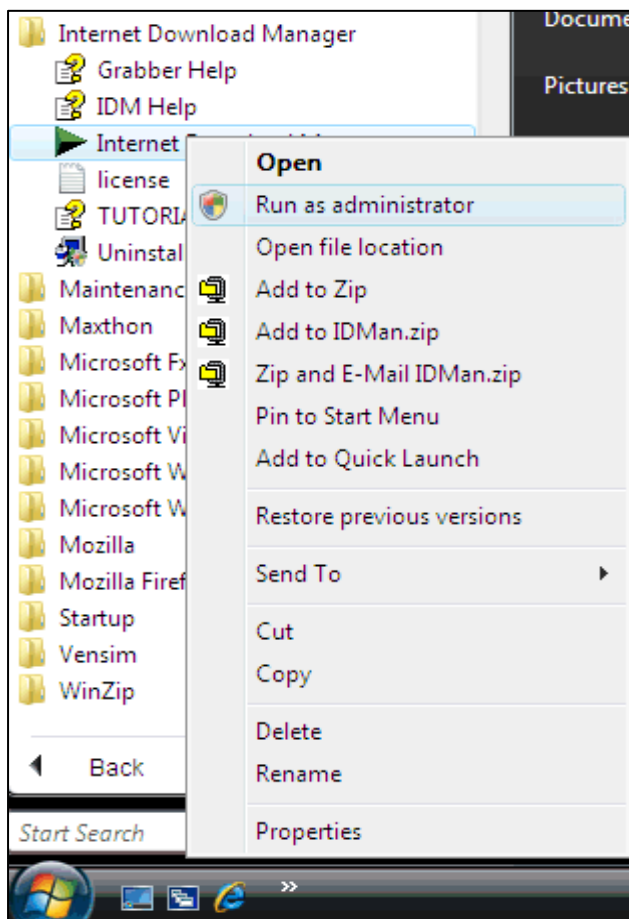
Internet Download Manager
Grabber Help
IDM Help
Internet
license
TUTORIA
Uninstal
Maintenanc
Maxthon
Microsoft Fx
Microsoft Pl
Microsoft Vi
Microsoft W
Microsoft W
Mozilla
Mozilla Firef
Startup
Vensim
WinZip
Back
Start Search

Docume
Pictures

Open
Run as administrator
Open file location
Add to Zip
Add to IDMan.zip
Zip and E-Mail IDMan.zip
Pin to Start Menu
Add to Quick Launch
Restore previous versions
Send To
Cut
Copy
Delete
Rename
Properties